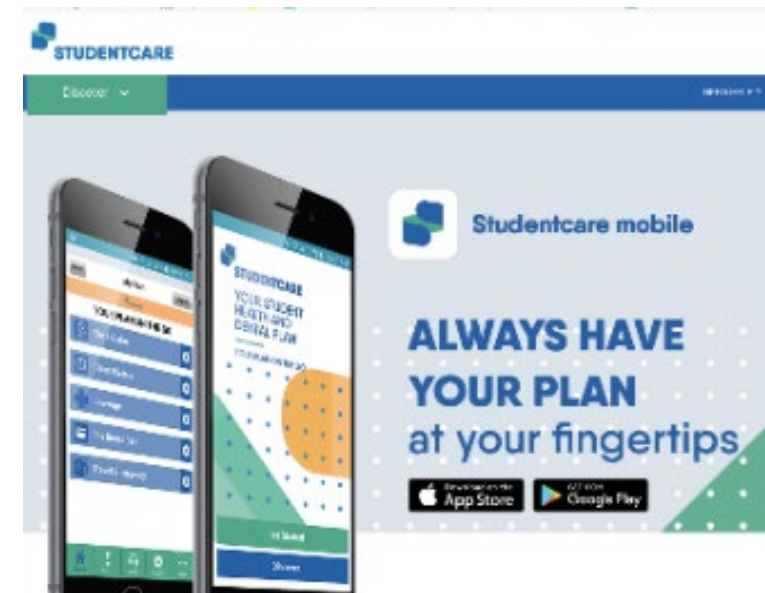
STUDENTCARE

Discover

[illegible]

STUDENTCARE

YOUR STUDENT HEALTH AND DENTAL PLAN

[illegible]

YOUR PLAN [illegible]

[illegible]

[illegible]

Coverage

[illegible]

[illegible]

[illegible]

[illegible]

Studentcare mobile

ALWAYS HAVE YOUR PLAN at your fingertips

Download on the App Store

GET IT ON Google Play